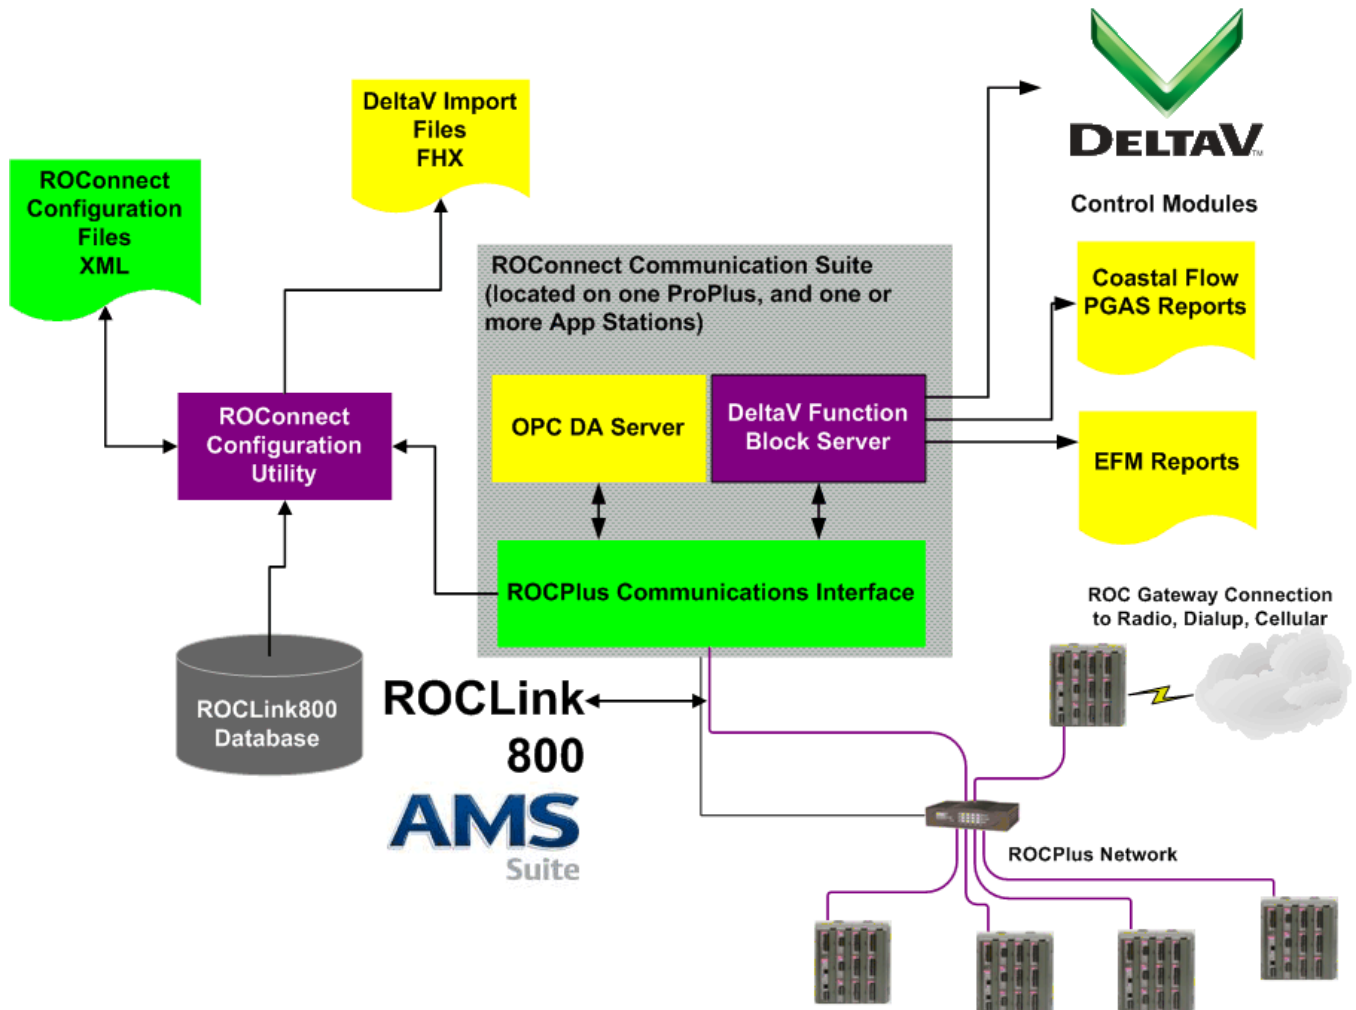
DeltaV Import Files FHX

ROConnect Configuration Files XML

DELTAV™

Control Modules

ROConnect Communication Suite (located on one ProPlus, and one or more App Stations)

Coastal Flow PGAS Reports

ROConnect Configuration Utility

OPC DA Server

DeltaV Function Block Server

EFM Reports

ROCPlus Communications Interface

ROC Gateway Connection to Radio, Dialup, Cellular

ROCLink800 Database

ROCLink 800

AMS Suite

ROCPlus Network